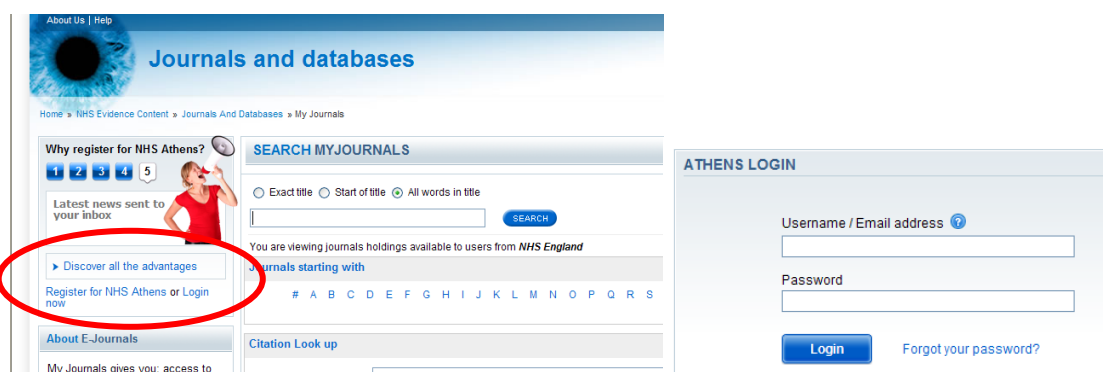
About Us | Help

Journals and databases

Home » NHS Evidence Content » Journals And Databases » My Journals

Why register for NHS Athens?

1 2 3 4 5

Latest news sent to your inbox

▸ Discover all the advantages

Register for NHS Athens or Login now

About E-Journals

My Journals gives you: access to

SEARCH MYJOURNALS

Exact title   Start of title   All words in title

SEARCH

You are viewing journals holdings available to users from **NHS England**

Journals starting with

# A B C D E F G H I J K L M N O P Q R S

Citation Look up

ATHENS LOGIN

Username / Email address

Password

Login

Forgot your password?